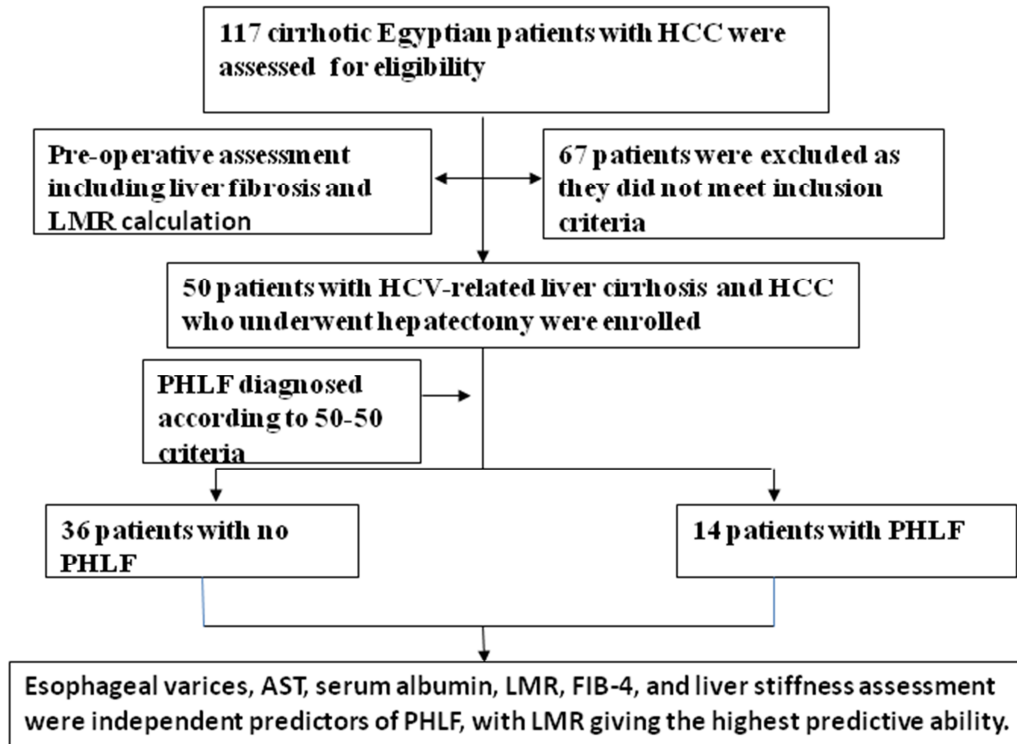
117 cirrhotic Egyptian patients with HCC were assessed for eligibility

Pre-operative assessment including liver fibrosis and LMR calculation

67 patients were excluded as they did not meet inclusion criteria

50 patients with HCV-related liver cirrhosis and HCC who underwent hepatectomy were enrolled

PHLF diagnosed according to 50-50 criteria

36 patients with no PHLF

14 patients with PHLF

Esophageal varices, AST, serum albumin, LMR, FIB-4, and liver stiffness assessment were independent predictors of PHLF, with LMR giving the highest predictive ability.